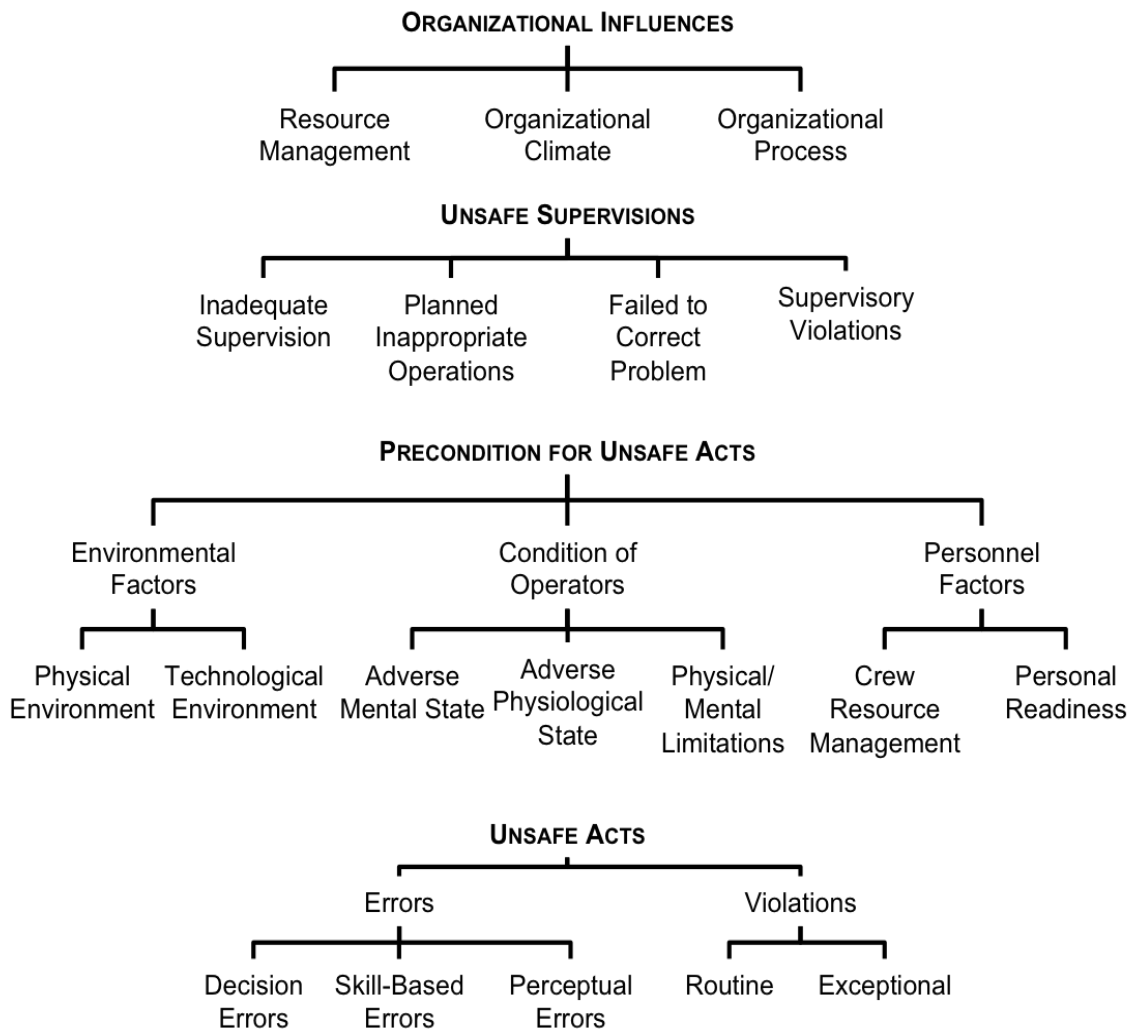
ORGANIZATIONAL INFLUENCES

Resource Management

Organizational Climate

Organizational Process

UNSAFE SUPERVISIONS

Inadequate Supervision

Planned Inappropriate Operations

Failed to Correct Problem

Supervisory Violations

PRECONDITION FOR UNSAFE ACTS

Environmental Factors

Physical Environment

Technological Environment

Condition of Operators

Adverse Mental State

Adverse Physiological State

Physical/ Mental Limitations

Personnel Factors

Crew Resource Management

Personal Readiness

UNSAFE ACTS

Errors

Decision Errors

Skill-Based Errors

Perceptual Errors

Violations

Routine

Exceptional